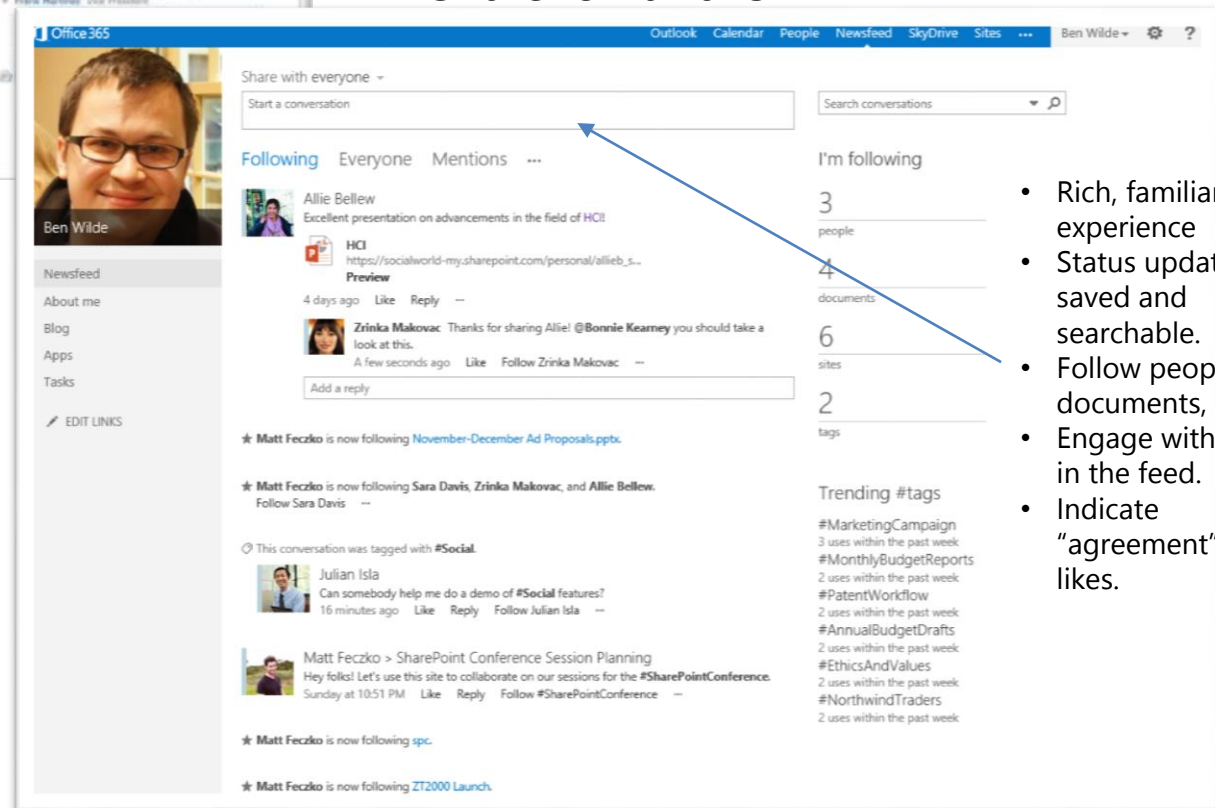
Office 365

Outlook Calendar People Newsfeed SkyDrive Sites ... Ben Wilde ?

Ben Wilde

Newsfeed
About me
Blog
Apps
Tasks
EDIT LINKS

Share with everyone

Start a conversation

Following Everyone Mentions ...

Allie Bellew
Excellent presentation on advancements in the field of HCI!
HCI
https://socialworld-my.sharepoint.com/personal/allieb_s...
Preview
4 days ago Like Reply ...

Zrinka Makovac Thanks for sharing Allie! @Bonnie Kearney you should take a look at this.
A few seconds ago Like Follow Zrinka Makovac ...

Add a reply

Matt Feczko is now following November-December Ad Proposals.pptx.

Matt Feczko is now following Sara Davis, Zrinka Makovac, and Allie Bellew.
Follow Sara Davis ...

This conversation was tagged with #Social.

Julian Isla
Can somebody help me do a demo of #Social features?
16 minutes ago Like Reply Follow Julian Isla ...

Matt Feczko > SharePoint Conference Session Planning
Hey folks! Let's use this site to collaborate on our sessions for the #SharePointConference.
Sunday at 10:51 PM Like Reply Follow #SharePointConference ...

Matt Feczko is now following spc.

Matt Feczko is now following ZT2000 Launch.

Search conversations

I'm following
3
people
4
documents
6
sites
2
tags

Trending #tags
#MarketingCampaign
3 uses within the past week
#MonthlyBudgetReports
2 uses within the past week
#PatentWorkflow
2 uses within the past week
#AnnualBudgetDrafts
2 uses within the past week
#EthicsAndValues
2 uses within the past week
#NorthwindTraders
2 uses within the past week

• Rich, familiar experience
• Status updat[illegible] saved and searchable.
• Follow peop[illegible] documents, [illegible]
• Engage with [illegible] in the feed.
• Indicate "agreement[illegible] likes.